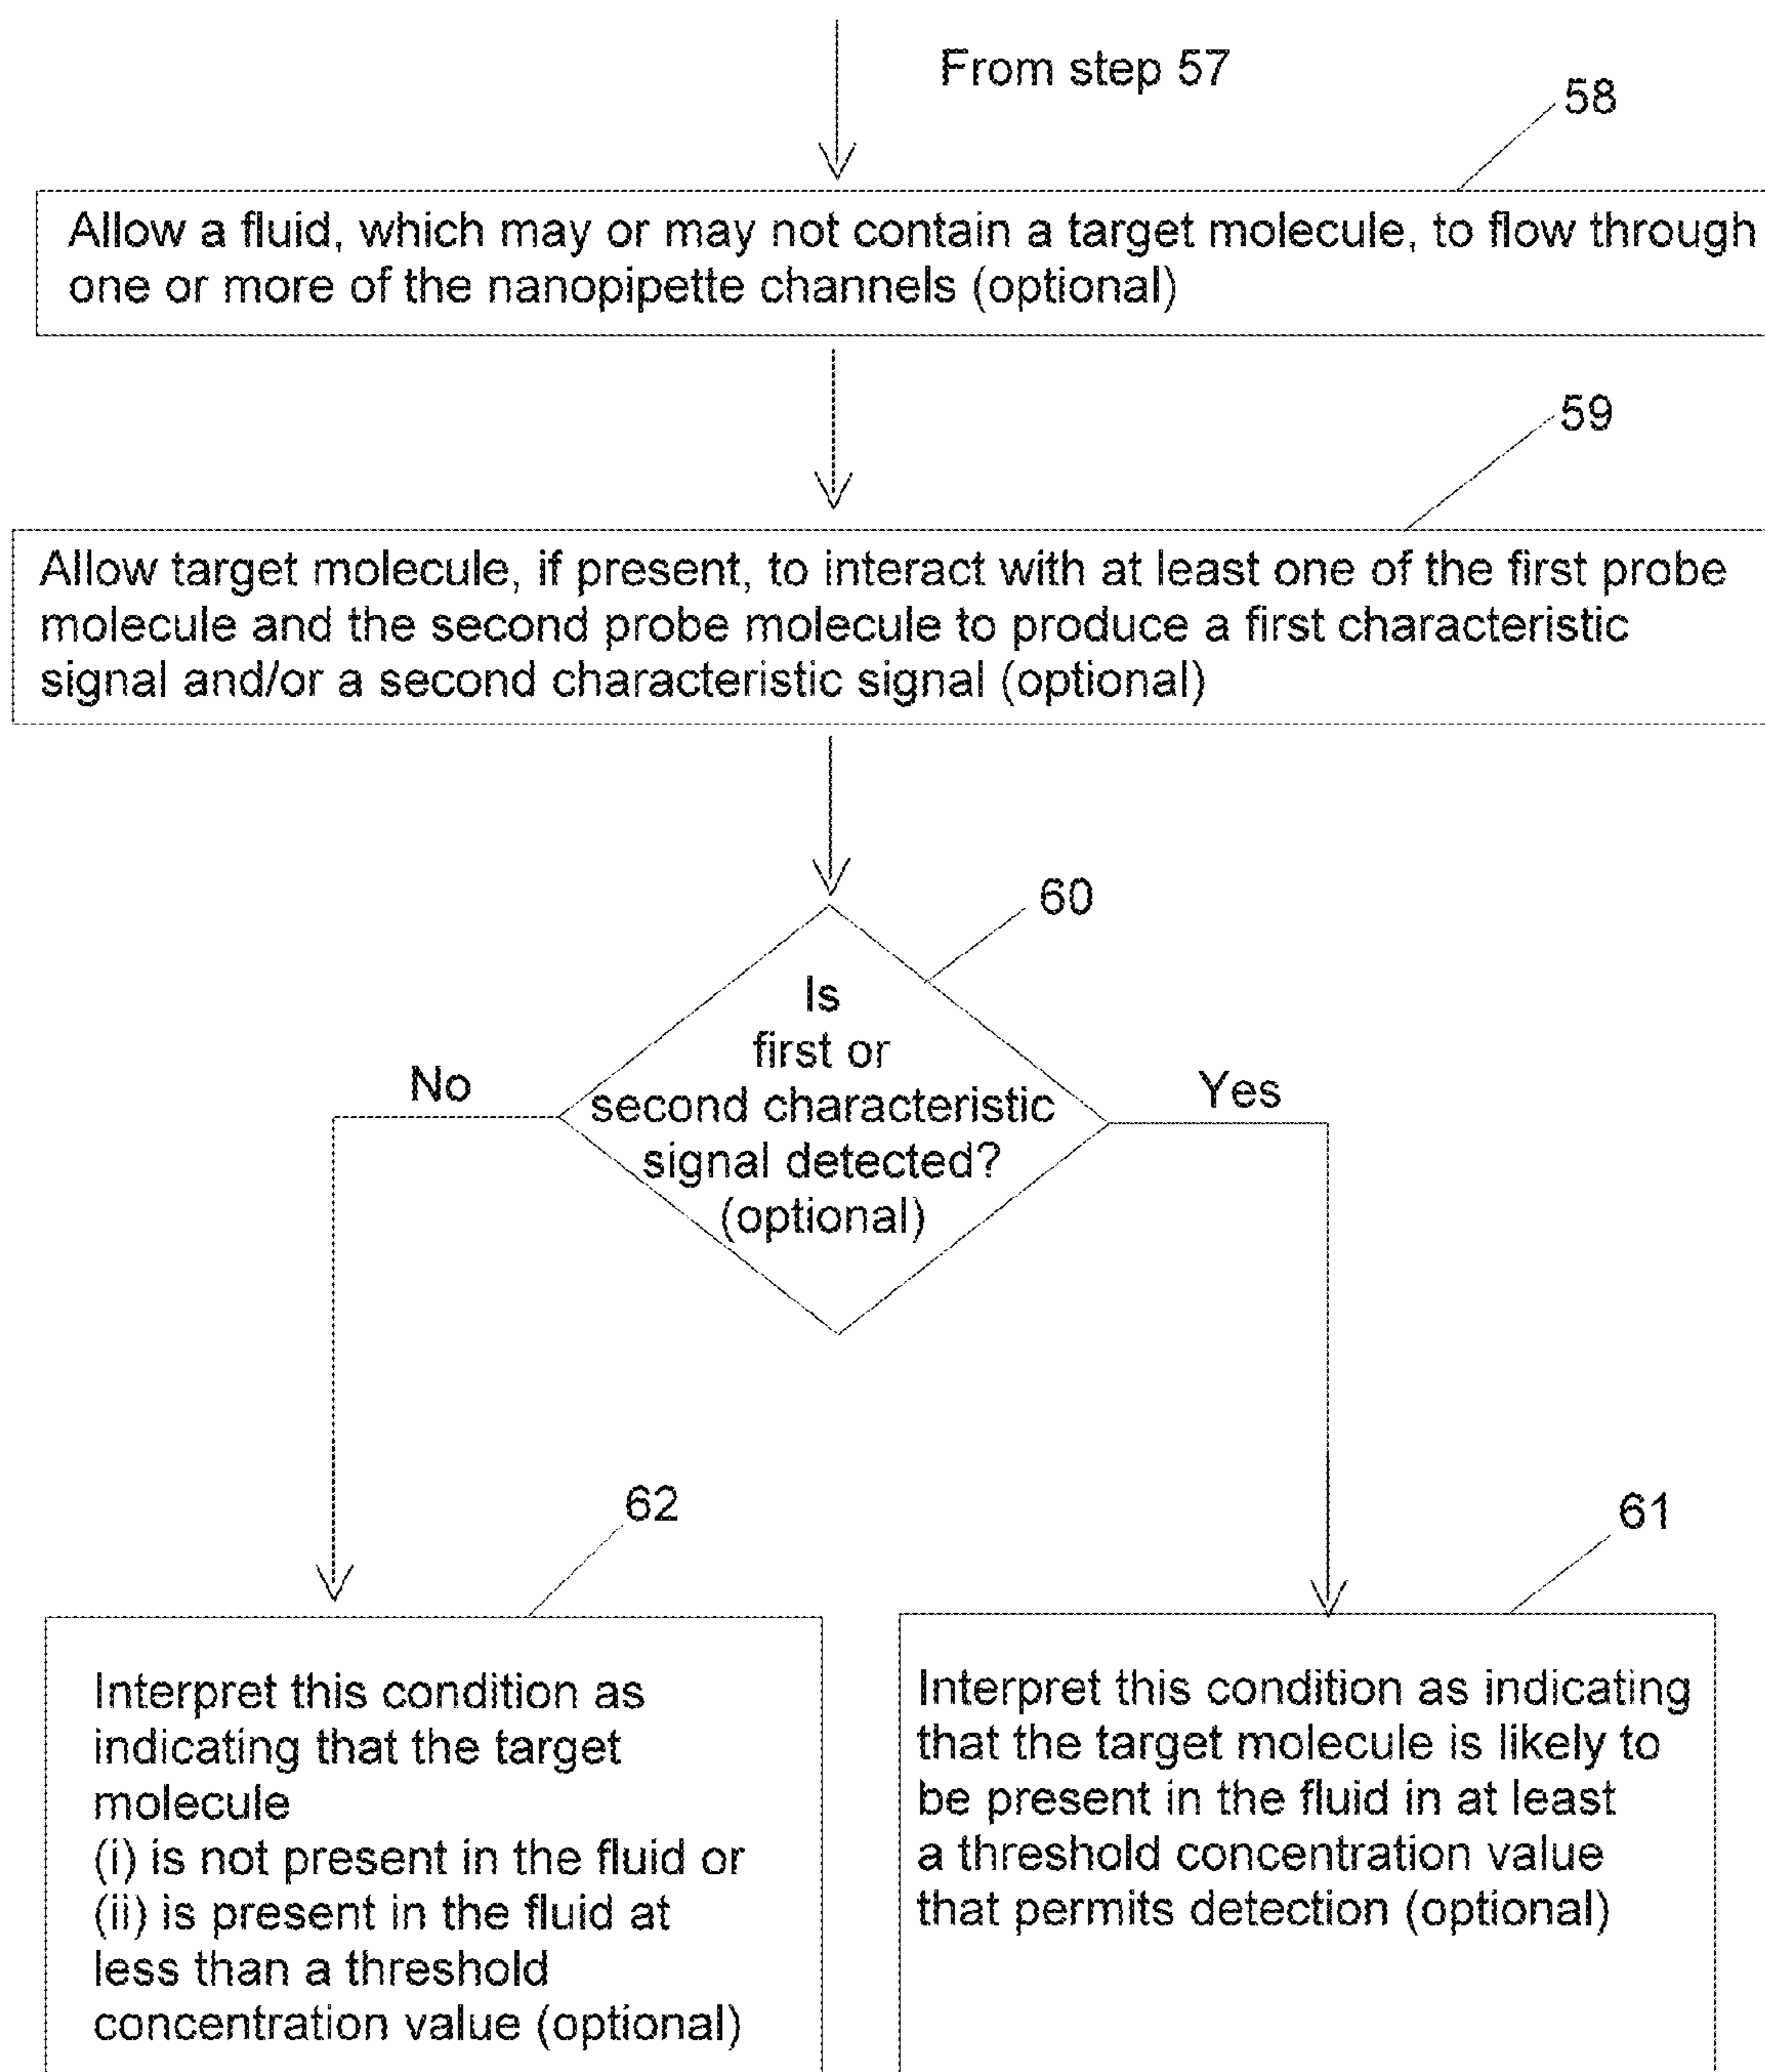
From step 57

58

Allow a fluid, which may or may not contain a target molecule, to flow through one or more of the nanopipette channels (optional)

59

Allow target molecule, if present, to interact with at least one of the first probe molecule and the second probe molecule to produce a first characteristic signal and/or a second characteristic signal (optional)

60

Is first or second characteristic signal detected? (optional)

No

Yes

62

61

Interpret this condition as indicating that the target molecule
(i) is not present in the fluid or
(ii) is present in the fluid at less than a threshold concentration value (optional)

Interpret this condition as indicating that the target molecule is likely to be present in the fluid in at least a threshold concentration value that permits detection (optional)